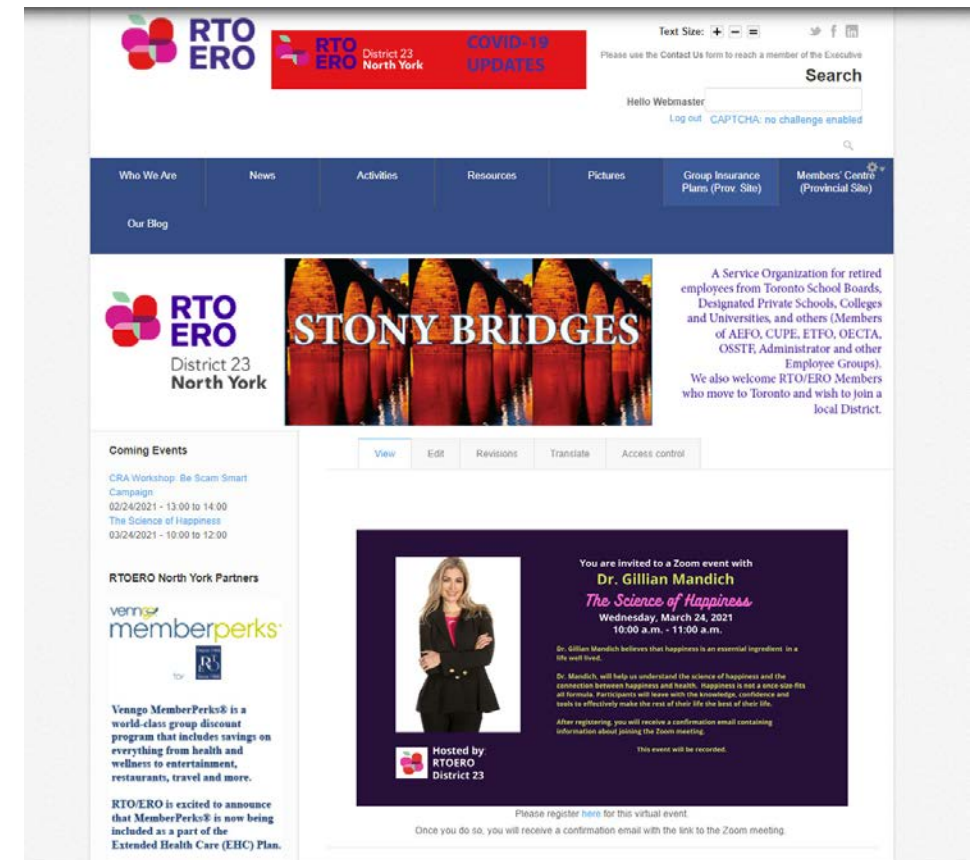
RTO ERO

RTO ERO District 23 North York

COVID-19 UPDATES

Text Size: + – =

Please use the Contact Us form to reach a member of the Executive

Search

Hello Webmaster

Log out CAPTCHA: no challenge enabled

Who We Are | News | Activities | Resources | Pictures | Group Insurance Plans (Prov. Site) | Members' Centre (Provincial Site)

Our Blog

RTO ERO District 23 North York

STONY BRIDGES

A Service Organization for retired employees from Toronto School Boards, Designated Private Schools, Colleges and Universities, and others (Members of AEFO, CUPE, ETFO, OECTA, OSSTF, Administrator and other Employee Groups). We also welcome RTO/ERO Members who move to Toronto and wish to join a local District.

Coming Events

CRA Workshop: Be Scam Smart Campaign
02/24/2021 - 13:00 to 14:00
The Science of Happiness
03/24/2021 - 10:00 to 12:00

RTOERO North York Partners

venngo memberperks

for

RO

Venngo MemberPerks® is a world-class group discount program that includes savings on everything from health and wellness to entertainment, restaurants, travel and more.

RTO/ERO is excited to announce that MemberPerks® is now being included as a part of the Extended Health Care (EHC) Plan.

View | Edit | Revisions | Translate | Access control

You are invited to a Zoom event with
Dr. Gillian Mandich
The Science of Happiness
Wednesday, March 24, 2021
10:00 a.m. - 11:00 a.m.

Dr. Gillian Mandich believes that happiness is an essential ingredient in a life well lived.

Dr. Mandich, will help us understand the science of happiness and the connection between happiness and health. Happiness is not a once-size fits all formula. Participants will leave with the knowledge, confidence and tools to effectively make the rest of their life the best of their life.

After registering, you will receive a confirmation email containing information about joining the Zoom meeting.

This event will be recorded.

Hosted by: RTOERO District 23

Please register here for this virtual event.

Once you do so, you will receive a confirmation email with the link to the Zoom meeting.